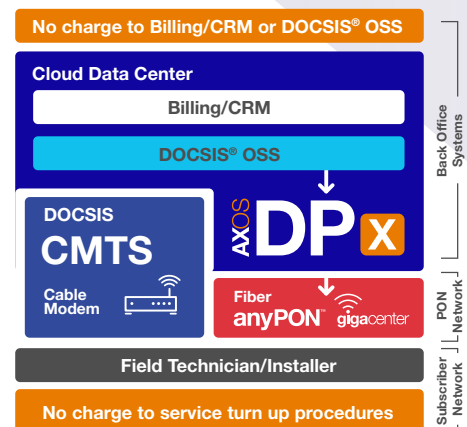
No charge to Billing/CRM or DOCSIS® OSS

Cloud Data Center

Billing/CRM

DOCSIS® OSS

DOCSIS

CMTS

Cable Modem

AXOS DPX

Fiber

anyPON™

gigacenter

Field Technician/Installer

No charge to service turn up procedures

Back Office Systems

PON Network

Subscriber Network